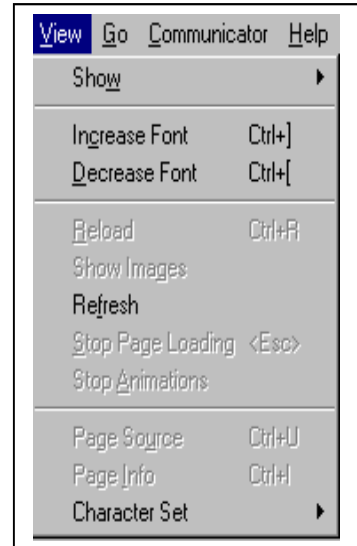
View Go Communicator Help

Show

Increase Font Ctrl+]
Decrease Font Ctrl+[

Reload Ctrl+R
Show Images
Refresh
Stop Page Loading <Esc>
Stop Animations

Page Source Ctrl+U
Page Info Ctrl+I
Character Set